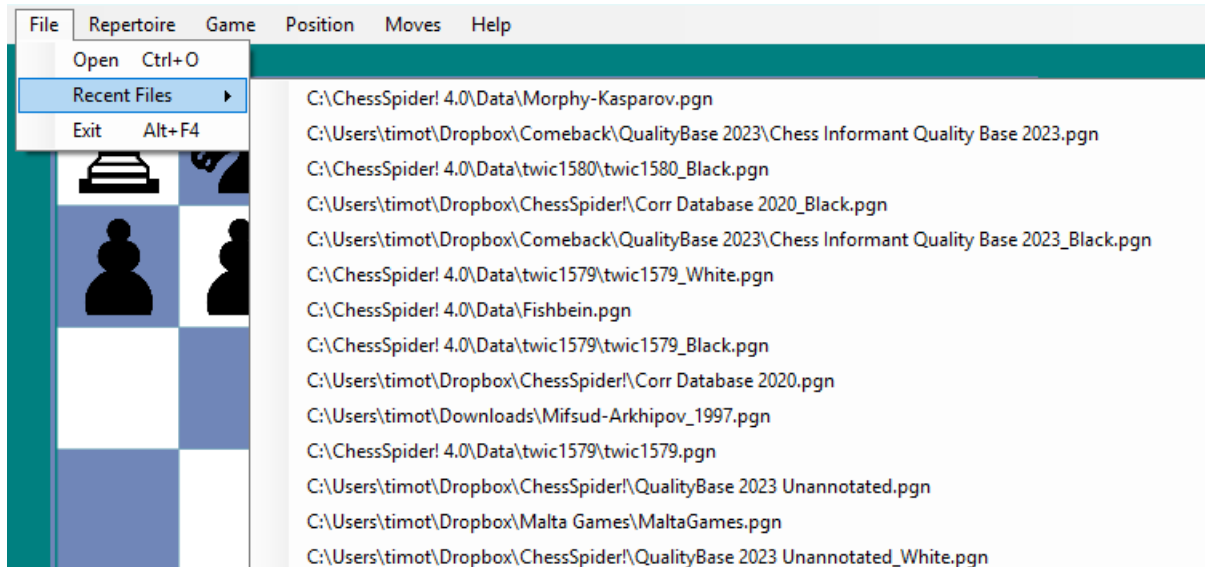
File Repertoire Game Position Moves Help

Open Ctrl+O
Recent Files
Exit Alt+F4

C:\ChessSpider! 4.0\Data\Morphy-Kasparov.pgn
C:\Users\timot\Dropbox\Comeback\QualityBase 2023\Chess Informant Quality Base 2023.pgn
C:\ChessSpider! 4.0\Data\twic1580\twic1580_Black.pgn
C:\Users\timot\Dropbox\ChessSpider!\Corr Database 2020_Black.pgn
C:\Users\timot\Dropbox\Comeback\QualityBase 2023\Chess Informant Quality Base 2023_Black.pgn
C:\ChessSpider! 4.0\Data\twic1579\twic1579_White.pgn
C:\ChessSpider! 4.0\Data\Fishbein.pgn
C:\ChessSpider! 4.0\Data\twic1579\twic1579_Black.pgn
C:\Users\timot\Dropbox\ChessSpider!\Corr Database 2020.pgn
C:\Users\timot\Downloads\Mifsud-Arkhipov_1997.pgn
C:\ChessSpider! 4.0\Data\twic1579\twic1579.pgn
C:\Users\timot\Dropbox\ChessSpider!\QualityBase 2023 Unannotated.pgn
C:\Users\timot\Dropbox\Malta Games\MaltaGames.pgn
C:\Users\timot\Dropbox\ChessSpider!\QualityBase 2023 Unannotated_White.pgn